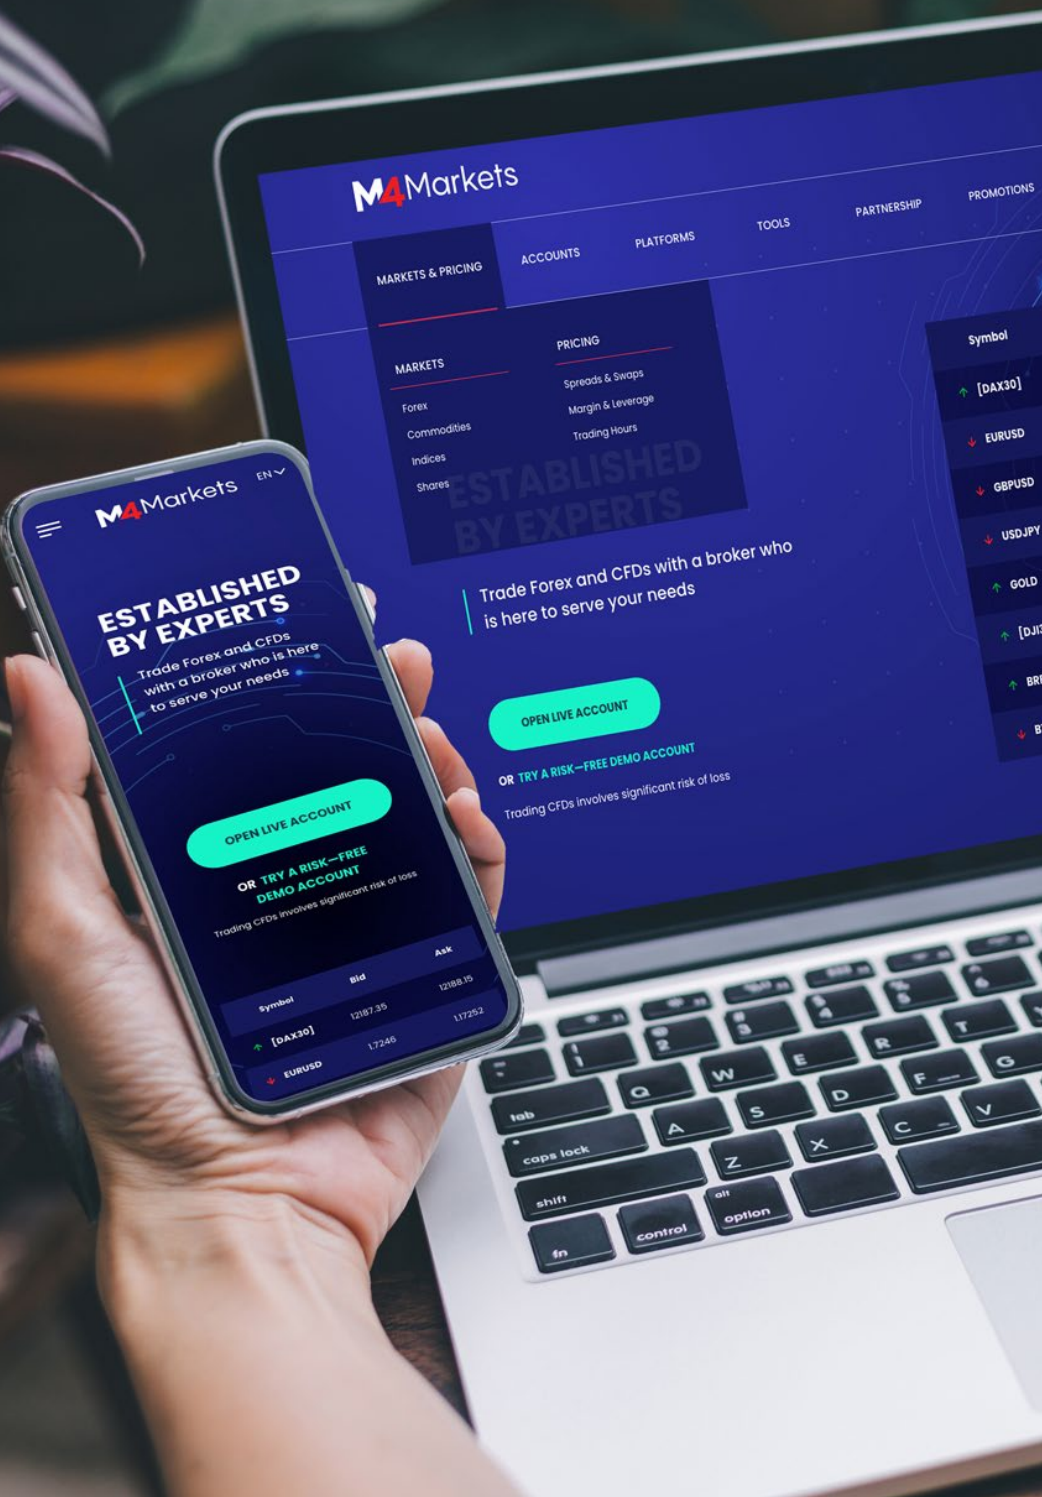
M4Markets

MARKETS & PRICING ACCOUNTS PLATFORMS TOOLS PARTNERSHIP PROMOTIONS

MARKETS
Forex
Commodities
Indices
Shares

PRICING
Spreads & Swaps
Margin & Leverage
Trading Hours

ESTABLISHED BY EXPERTS

Trade Forex and CFDs with a broker who is here to serve your needs

OPEN LIVE ACCOUNT

OR TRY A RISK—FREE DEMO ACCOUNT

Trading CFDs involves significant risk of loss

Symbol
[DAX30]
EURUSD
GBPUSD
USDJPY
GOLD
[DJI
BR
B

M4Markets EN

ESTABLISHED BY EXPERTS

Trade Forex and CFDs with a broker who is here to serve your needs

OPEN LIVE ACCOUNT

OR TRY A RISK—FREE DEMO ACCOUNT

Trading CFDs involves significant risk of loss

| Symbol | Bid | Ask |
|---|---|---|
| [DAX30] | 12187.35 | 12188.15 |
| EURUSD | 1.17246 | 1.17252 |

tab
caps lock
shift
fn
control
alt option
Q W E R T
A S D F G
Z X C V